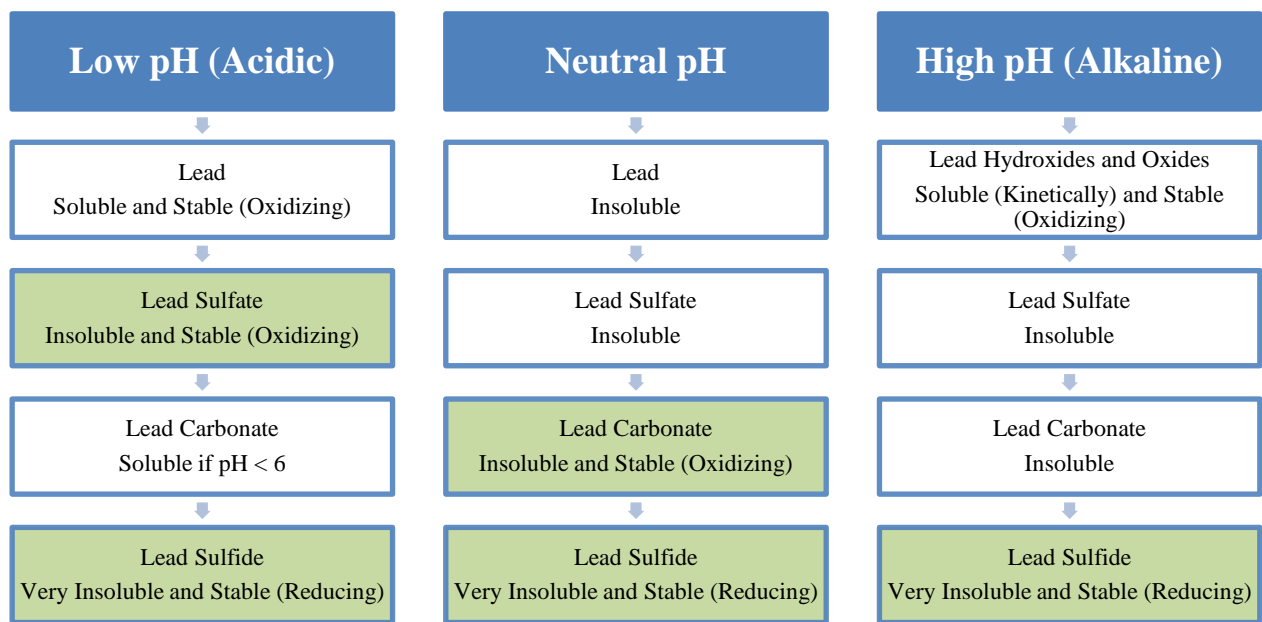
Low pH (Acidic)

Lead
Soluble and Stable (Oxidizing)

Lead Sulfate
Insoluble and Stable (Oxidizing)

Lead Carbonate
Soluble if pH < 6

Lead Sulfide
Very Insoluble and Stable (Reducing)

Neutral pH

Lead
Insoluble

Lead Sulfate
Insoluble

Lead Carbonate
Insoluble and Stable (Oxidizing)

Lead Sulfide
Very Insoluble and Stable (Reducing)

High pH (Alkaline)

Lead Hydroxides and Oxides
Soluble (Kinetically) and Stable (Oxidizing)

Lead Sulfate
Insoluble

Lead Carbonate
Insoluble

Lead Sulfide
Very Insoluble and Stable (Reducing)